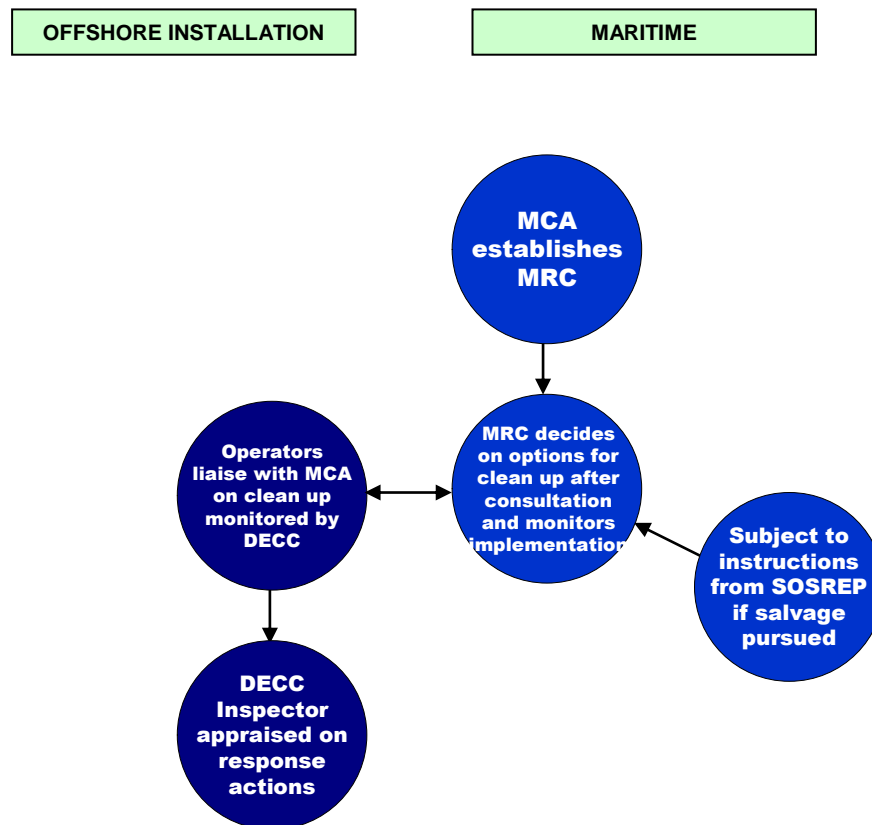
OFFSHORE INSTALLATION

MARITIME

MCA establishes MRC

MRC decides on options for clean up after consultation and monitors implementation

Operators liaise with MCA on clean up monitored by DECC

Subject to instructions from SOSREP if salvage pursued

DECC Inspector appraised on response actions